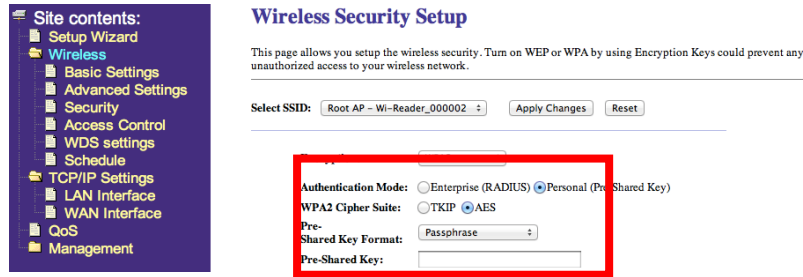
Site contents:
Setup Wizard
Wireless
Basic Settings
Advanced Settings
Security
Access Control
WDS settings
Schedule
TCP/IP Settings
LAN Interface
WAN Interface
QoS
Management

Wireless Security Setup

This page allows you setup the wireless security. Turn on WEP or WPA by using Encryption Keys could prevent any unauthorized access to your wireless network.

Select SSID: Root AP - Wi-Reader_000002 Apply Changes Reset

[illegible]

Authentication Mode: Enterprise (RADIUS) Personal (Pre-Shared Key)

WPA2 Cipher Suite: TKIP AES

Pre-Shared Key Format: Passphrase

Pre-Shared Key: